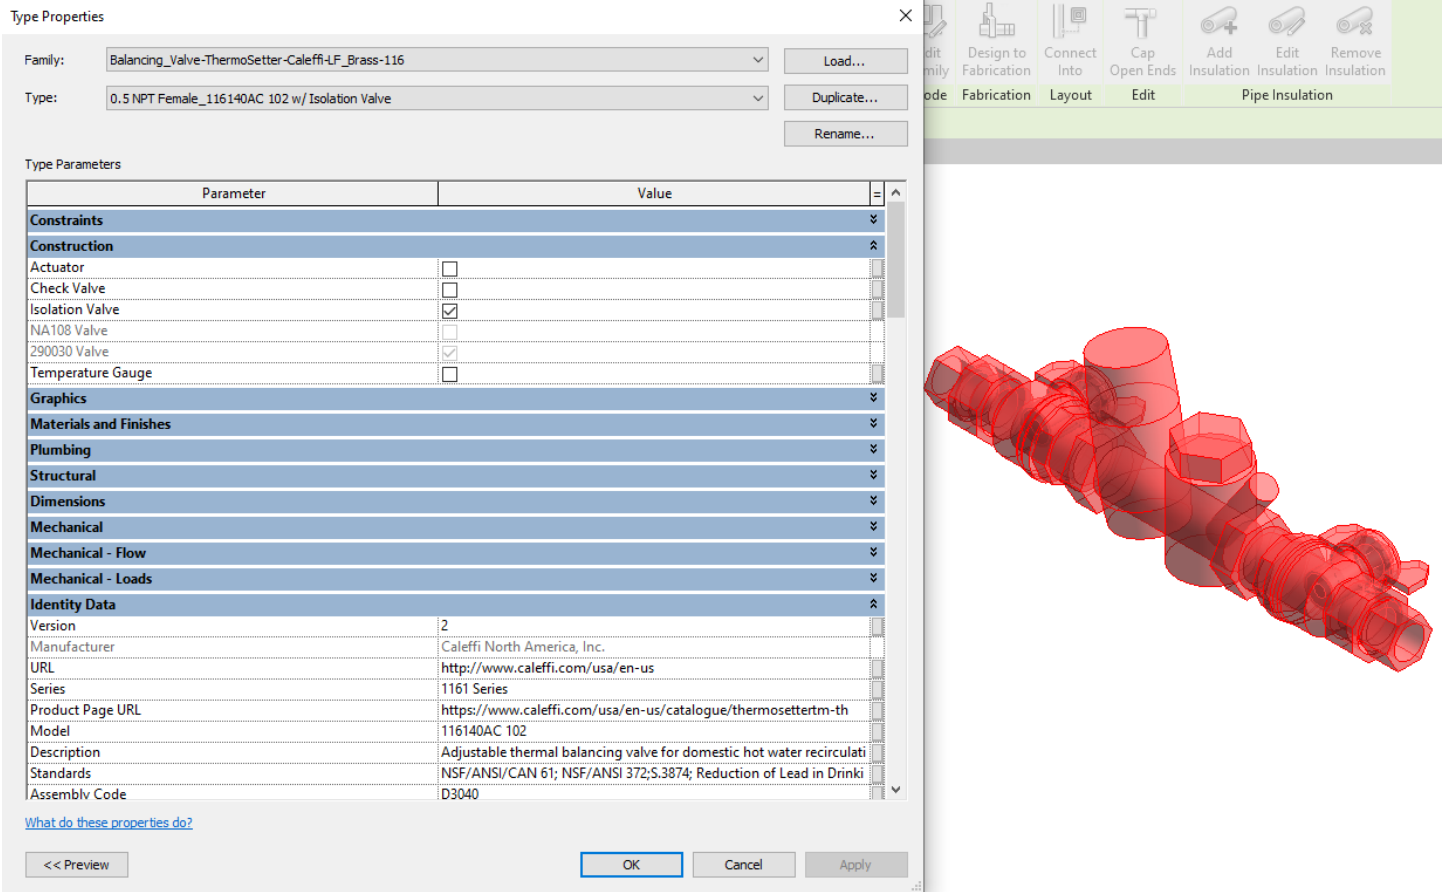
Type Properties

Family: Balancing_Valve-ThermoSetter-Caleffi-LF_Brass-116

Type: 0.5 NPT Female_116140AC 102 w/ Isolation Valve

Load...

Duplicate...

Rename...

Type Parameters

| Parameter | Value |
|---|---|
| Constraints | |
| Construction | |
| Actuator | ☐ |
| Check Valve | ☐ |
| Isolation Valve | ☑ |
| NA108 Valve | ☐ |
| 290030 Valve | ☑ |
| Temperature Gauge | ☐ |
| Graphics | |
| Materials and Finishes | |
| Plumbing | |
| Structural | |
| Dimensions | |
| Mechanical | |
| Mechanical - Flow | |
| Mechanical - Loads | |
| Identity Data | |
| Version | 2 |
| Manufacturer | Caleffi North America, Inc. |
| URL | http://www.caleffi.com/usa/en-us |
| Series | 1161 Series |
| Product Page URL | https://www.caleffi.com/usa/en-us/catalogue/thermosettertm-th |
| Model | 116140AC 102 |
| Description | Adjustable thermal balancing valve for domestic hot water recirculati |
| Standards | NSF/ANSI/CAN 61; NSF/ANSI 372;S.3874; Reduction of Lead in Drinki |
| Assembly Code | D3040 |

What do these properties do?

<< Preview

OK

Cancel

Apply

dit mily

Design to Fabrication

Connect Into

Cap Open Ends

Add Insulation

Edit Insulation

Remove Insulation

ode

Fabrication

Layout

Edit

Pipe Insulation